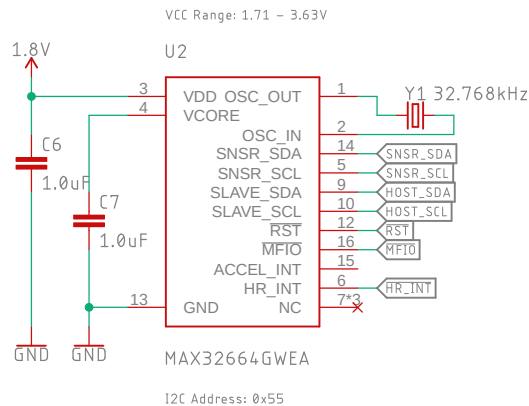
VCC Range: 1.71 - 3.63V

1.8V

U2

C6

1.0uF

C7

1.0uF

GND

GND

3 VDD
4 VCORE
13 GND

OSC_OUT 1
OSC_IN 2
SNSR_SDA 14
SNSR_SCL 5
SLAVE_SDA 9
SLAVE_SCL 10
$\overline{RST}$ 12
$\overline{MFIO}$ 16
ACCEL_INT 15
HR_INT 6
NC 7*3

Y1 32.768kHz

SNSR_SDA
SNSR_SCL
HOST_SDA
HOST_SCL
RST
MFIO
HR_INT

MAX32664GWEA

I2C Address: 0x55